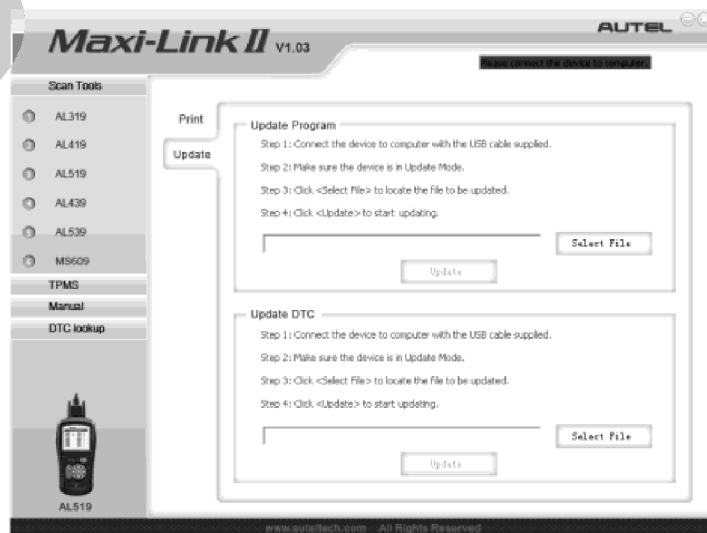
Maxi-Link II V1.03

AUTEL

Please connect the device to computer!

Scan Tools

AL319

AL419

AL519

AL439

AL539

MS609

TPMS

Manual

DTC lookup

AL519

Print

Update

Update Program

Step 1: Connect the device to computer with the USB cable supplied.

Step 2: Make sure the device is in Update Mode.

Step 3: Click <Select File> to locate the file to be updated.

Step 4: Click <Update> to start updating.

Select File

Update

Update DTC

Step 1: Connect the device to computer with the USB cable supplied.

Step 2: Make sure the device is in Update Mode.

Step 3: Click <Select File> to locate the file to be updated.

Step 4: Click <Update> to start updating.

Select File

Update

www.auteltech.com All Rights Reserved